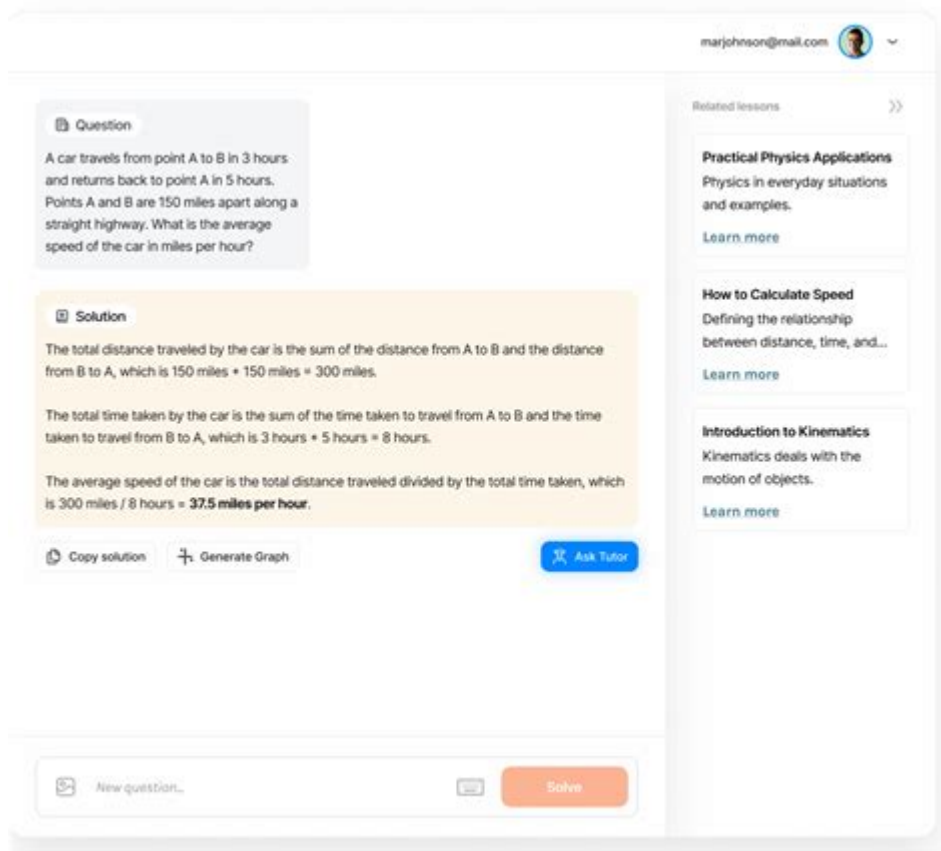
marjohnson@mail.com

Question

A car travels from point A to B in 3 hours and returns back to point A in 5 hours. Points A and B are 150 miles apart along a straight highway. What is the average speed of the car in miles per hour?

Solution

The total distance traveled by the car is the sum of the distance from A to B and the distance from B to A, which is 150 miles + 150 miles = 300 miles.

The total time taken by the car is the sum of the time taken to travel from A to B and the time taken to travel from B to A, which is 3 hours + 5 hours = 8 hours.

The average speed of the car is the total distance traveled divided by the total time taken, which is 300 miles / 8 hours = **37.5 miles per hour**.

Copy solution

Generate Graph

Ask Tutor

New question...

Solve

Related lessons

Practical Physics Applications
Physics in everyday situations and examples.
Learn more

How to Calculate Speed
Defining the relationship between distance, time, and...
Learn more

Introduction to Kinematics
Kinematics deals with the motion of objects.
Learn more